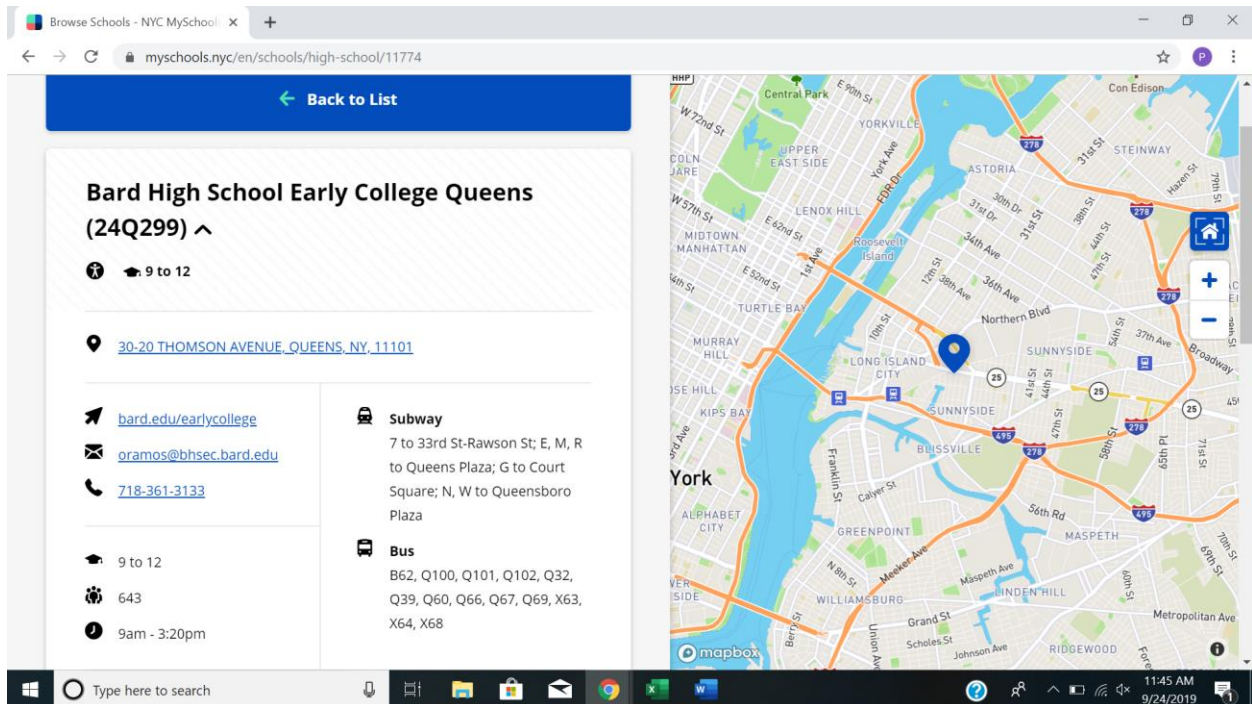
Browse Schools - NYC MySchool ×
+
myschools.nyc/en/schools/high-school/11774

← Back to List

Bard High School Early College Queens (24Q299)

9 to 12

30-20 THOMSON AVENUE, QUEENS, NY, 11101

bard.edu/earlycollege
oramos@bhsec.bard.edu
718-361-3133

9 to 12
643
9am - 3:20pm

Subway
7 to 33rd St-Rawson St; E, M, R to Queens Plaza; G to Court Square; N, W to Queensboro Plaza

Bus
B62, Q100, Q101, Q102, Q32, Q39, Q60, Q66, Q67, Q69, X63, X64, X68

Central Park
E 90th St
W 72nd St
YORKVILLE
UPPER EAST SIDE
COLN ARE
W 57th St
E 62nd St
LENOX HILL
MIDTOWN MANHATTAN
E 52nd St
Roosevelt Island
TURTLE BAY
MURRAY HILL
LONG ISLAND CITY
KIPS BAY
SE HILL
York
ALPHABET CITY
GREENPOINT
WILLIAMSBURG
VER SIDE
ASTORIA
STEINWAY
Con Edison
Northern Blvd
SUNNYSIDE
Broadway
BLISSVILLE
MASPETH
LINDEN HILL
RIDGEWOOD
Metropolitan Ave
Grand St
Scholes St
Johnson Ave
Meeker Ave
Maspeth Ave
56th Rd
Calyer St
Franklin St
37th Ave
34th Ave
36th Ave
278
495
25
mapbox

Type here to search
11:45 AM
9/24/2019